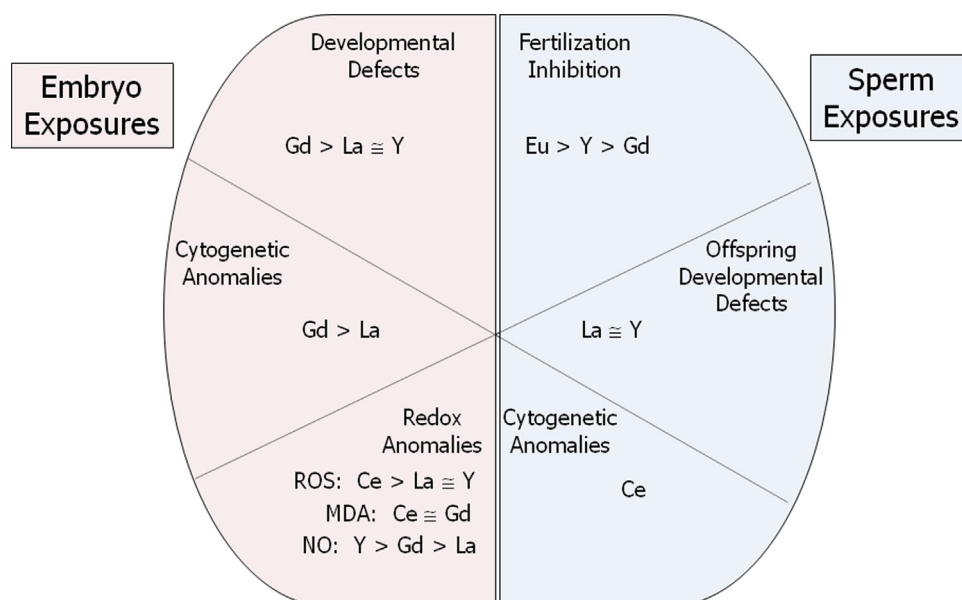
Embryo Exposures

Developmental Defects

Gd > La $\cong$ Y

Cytogenetic Anomalies

Gd > La

Redox Anomalies

ROS: Ce > La $\cong$ Y

MDA: Ce $\cong$ Gd

NO: Y > Gd > La

Sperm Exposures

Fertilization Inhibition

Eu > Y > Gd

Offspring Developmental Defects

La $\cong$ Y

Cytogenetic Anomalies

Ce